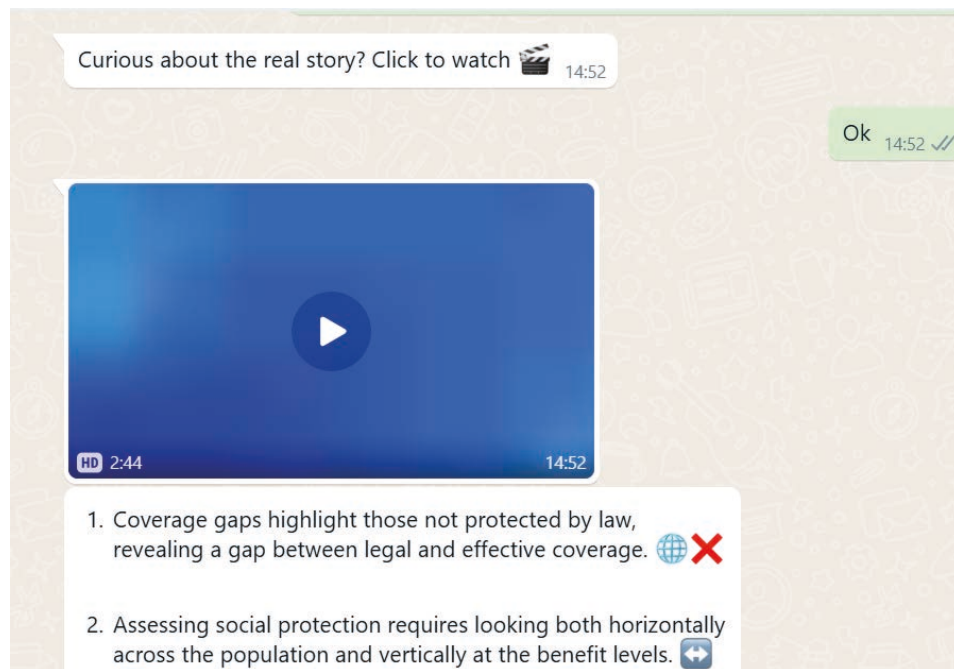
Curious about the real story? Click to watch 🎬 14:52

Ok 14:52

HD 2:44

14:52

1. Coverage gaps highlight those not protected by law, revealing a gap between legal and effective coverage. 🌐❌

2. Assessing social protection requires looking both horizontally across the population and vertically at the benefit levels. ↔️